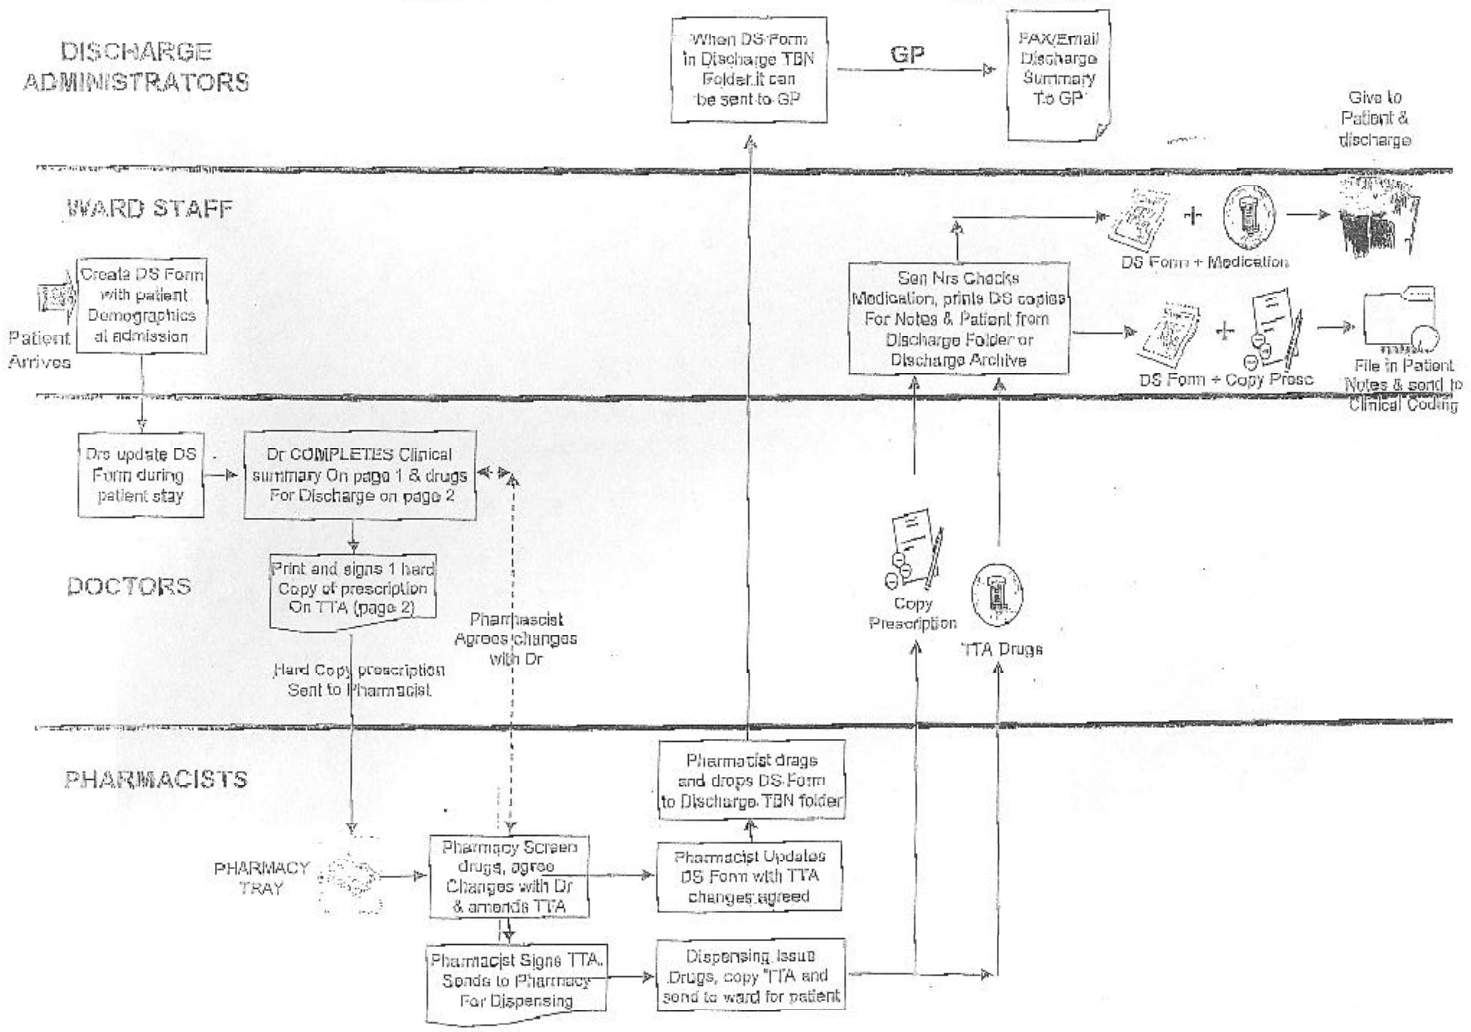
DISCHARGE ADMINISTRATORS

When DS Form in Discharge TBN Folder it can be sent to GP

GP

FAX/Email Discharge Summary To GP

Give to Patient & discharge

WARD STAFF

Patient Arrives

Create DS Form with patient Demographics at admission

DS Form + Medication

Sen Nrs Checks Medication, prints DS copies For Notes & Patient from Discharge Folder or Discharge Archive

DS Form + Copy Presc

File in Patient Notes & send to Clinical Coding

Drs update DS Form during patient stay

Dr COMPLETES Clinical summary On page 1 & drugs For Discharge on page 2

DOCTORS

Print and signs 1 hard Copy of prescription On TTA (page 2)

Pharmacist Agrees changes with Dr

Hard Copy prescription Sent to Pharmacist

Copy Prescription

TTA Drugs

PHARMACISTS

Pharmacist drags and drops DS Form to Discharge TBN folder

PHARMACY TRAY

Pharmacy Screen drugs, agree Changes with Dr & amends TTA

Pharmacist Updates DS Form with TTA changes agreed

Pharmacist Signs TTA. Sends to Pharmacy For Dispensing

Dispensing Issue Drugs, copy TTA and send to ward for patient